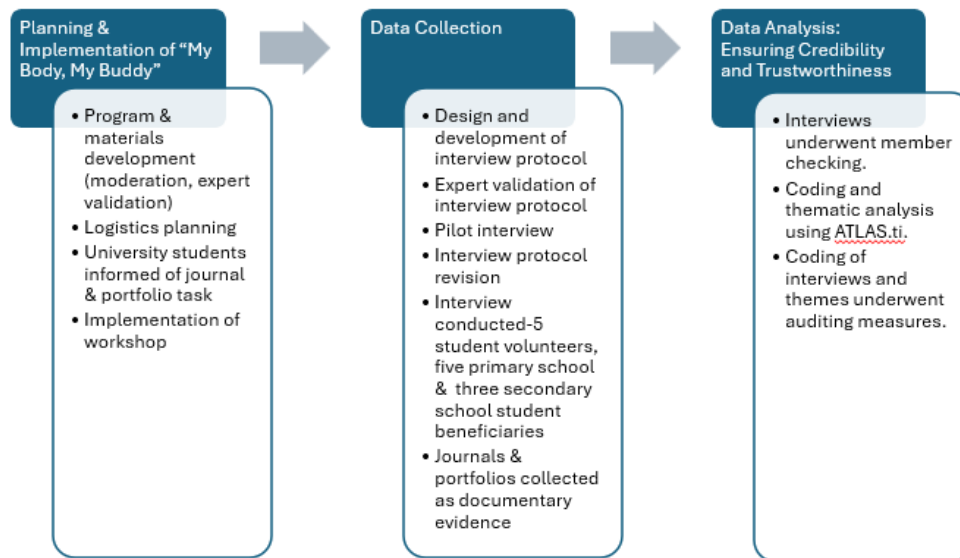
Planning & Implementation of “My Body, My Buddy”

• Program & materials development (moderation, expert validation)
• Logistics planning
• University students informed of journal & portfolio task
• Implementation of workshop

Data Collection

• Design and development of interview protocol
• Expert validation of interview protocol
• Pilot interview
• Interview protocol revision
• Interview conducted-5 student volunteers, five primary school & three secondary school student beneficiaries
• Journals & portfolios collected as documentary evidence

Data Analysis: Ensuring Credibility and Trustworthiness

• Interviews underwent member checking.
• Coding and thematic analysis using ATLAS.ti.
• Coding of interviews and themes underwent auditing measures.